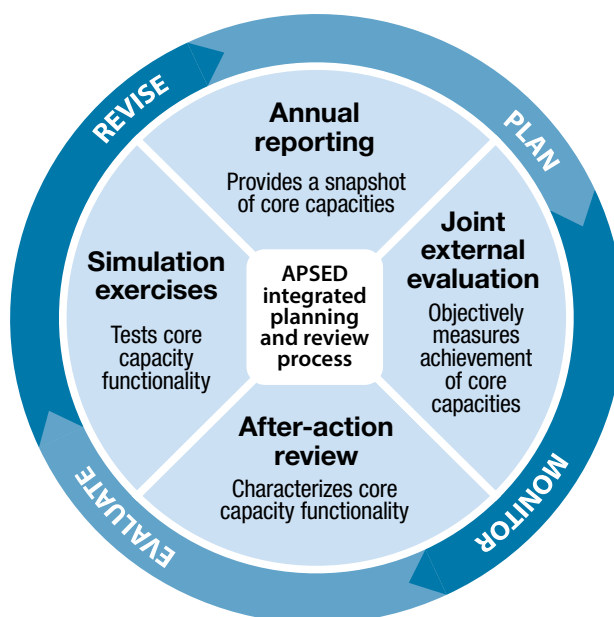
REVISE

PLAN

MONITOR

EVALUATE

Annual reporting

Provides a snapshot of core capacities

Joint external evaluation

Objectively measures achievement of core capacities

After-action review

Characterizes core capacity functionality

Simulation exercises

Tests core capacity functionality

APSED integrated planning and review process